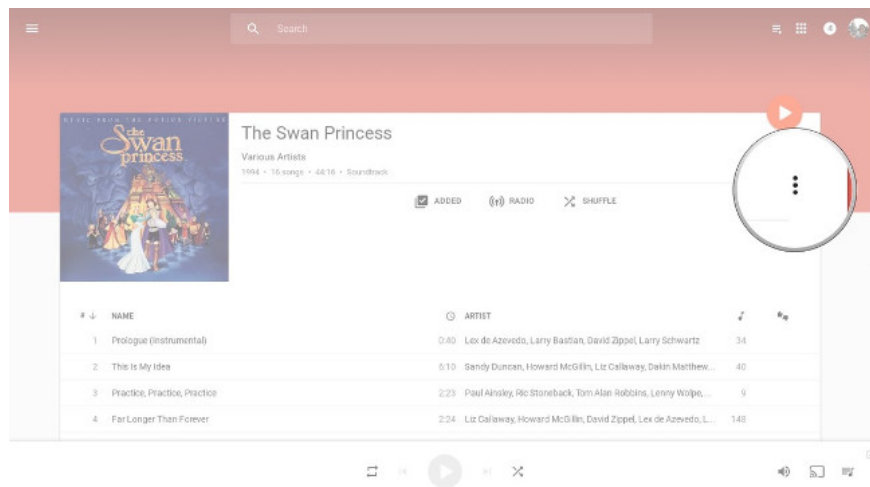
Search

MUSIC FROM THE MOTION PICTURE
the Swan princess

The Swan Princess
Various Artists
1994 • 16 songs • 44:16 • Soundtrack

ADDED (•) RADIO SHUFFLE

| # | NAME | | ARTIST | |
|---|---|---|---|---|
| 1 | Prologue (Instrumental) | 0:40 | Lex de Azevedo, Larry Bastian, David Zippel, Larry Schwartz | 34 |
| 2 | This Is My Idea | 5:10 | Sandy Duncan, Howard McGillin, Liz Callaway, Dakin Matthew... | 40 |
| 3 | Practice, Practice, Practice | 2:23 | Paul Ainsley, Ric Stoneback, Tom Alan Robbins, Lenny Wolpe, ... | 9 |
| 4 | Far Longer Than Forever | 2:24 | Liz Callaway, Howard McGillin, David Zippel, Lex de Azevedo, L... | 148 |